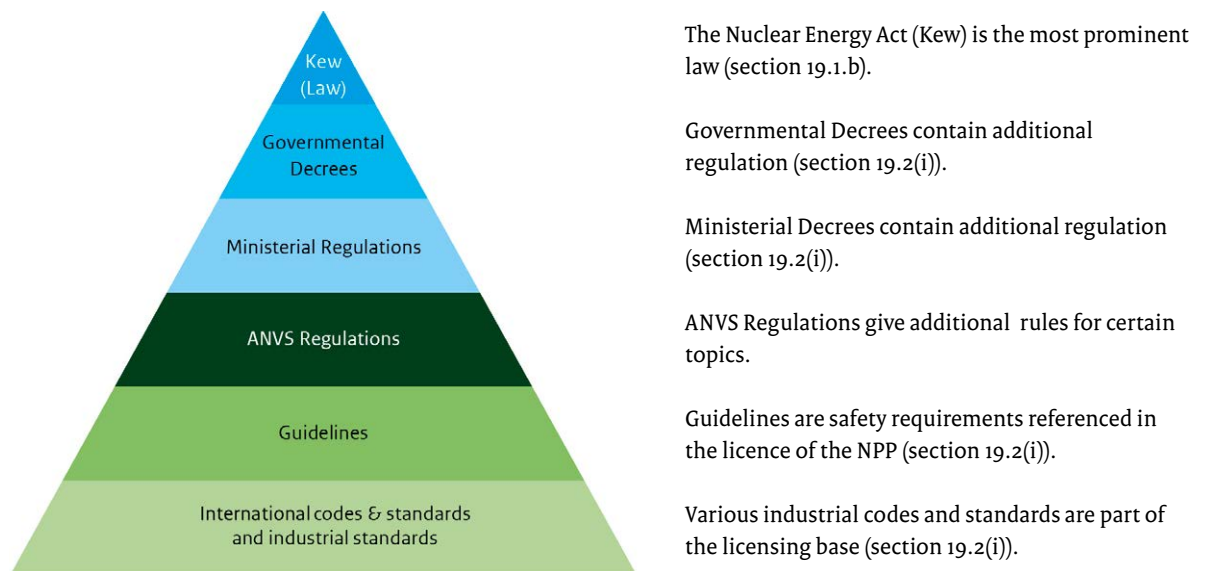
Kew
(Law)

Governmental
Decrees

Ministerial Regulations

ANVS Regulations

Guidelines

International codes & standards
and industrial standards

The Nuclear Energy Act (Kew) is the most prominent law (section 19.1.b).

Governmental Decrees contain additional regulation (section 19.2(i)).

Ministerial Decrees contain additional regulation (section 19.2(i)).

ANVS Regulations give additional rules for certain topics.

Guidelines are safety requirements referenced in the licence of the NPP (section 19.2(i)).

Various industrial codes and standards are part of the licensing base (section 19.2(i)).